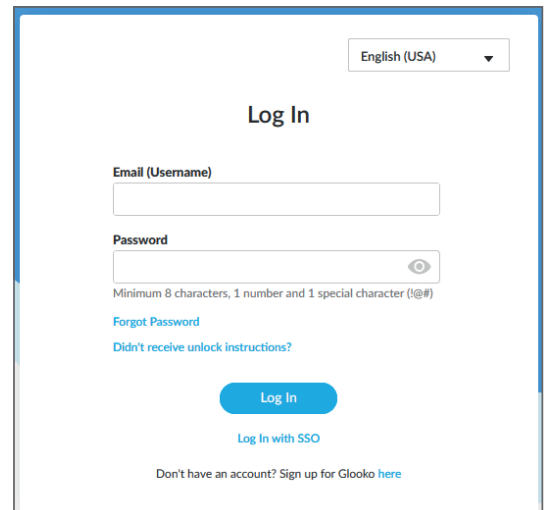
English (USA)

Log In

Email (Username)

Password

Minimum 8 characters, 1 number and 1 special character (!@#)

Forgot Password

Didn't receive unlock instructions?

Log In

Log In with SSO

Don't have an account? Sign up for Glooko here